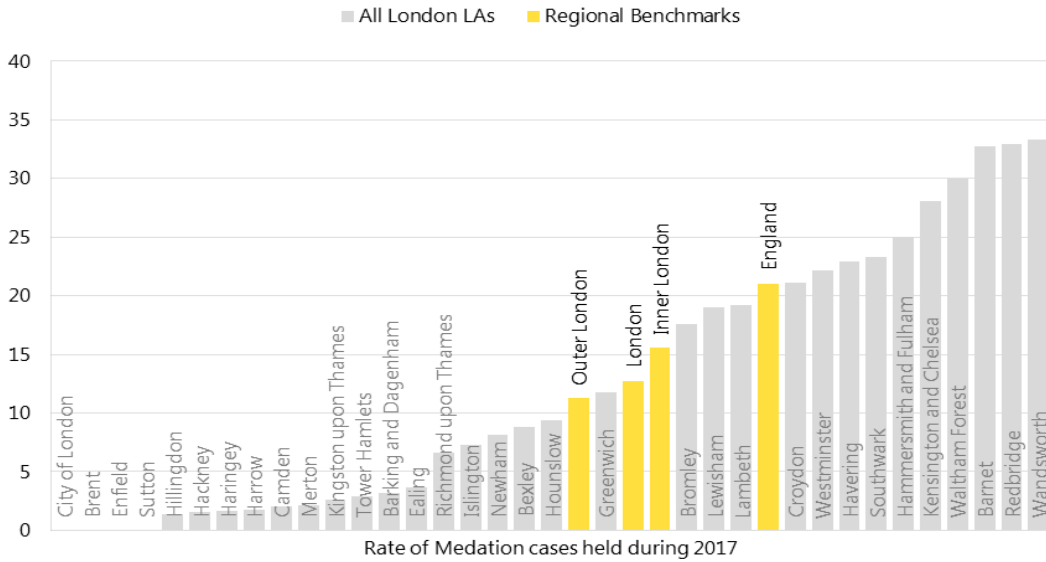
All London LAs
Regional Benchmarks

40
35
30
25
20
15
10
5
0

City of London
Brent
Enfield
Sutton
Hillingdon
Hackney
Haringey
Harrow
Camden
Merton
Kingston upon Thames
Tower Hamlets
Barking and Dagenham
Ealing
Richmond upon Thames
Islington
Newham
Bexley
Hounslow
Outer London
Greenwich
London
Inner London
Bromley
Lewisham
Lambeth
England
Croydon
Westminster
Havering
Southwark
Hammersmith and Fulham
Kensington and Chelsea
Waltham Forest
Barnet
Redbridge
Wandsworth

Rate of Medation cases held during 2017